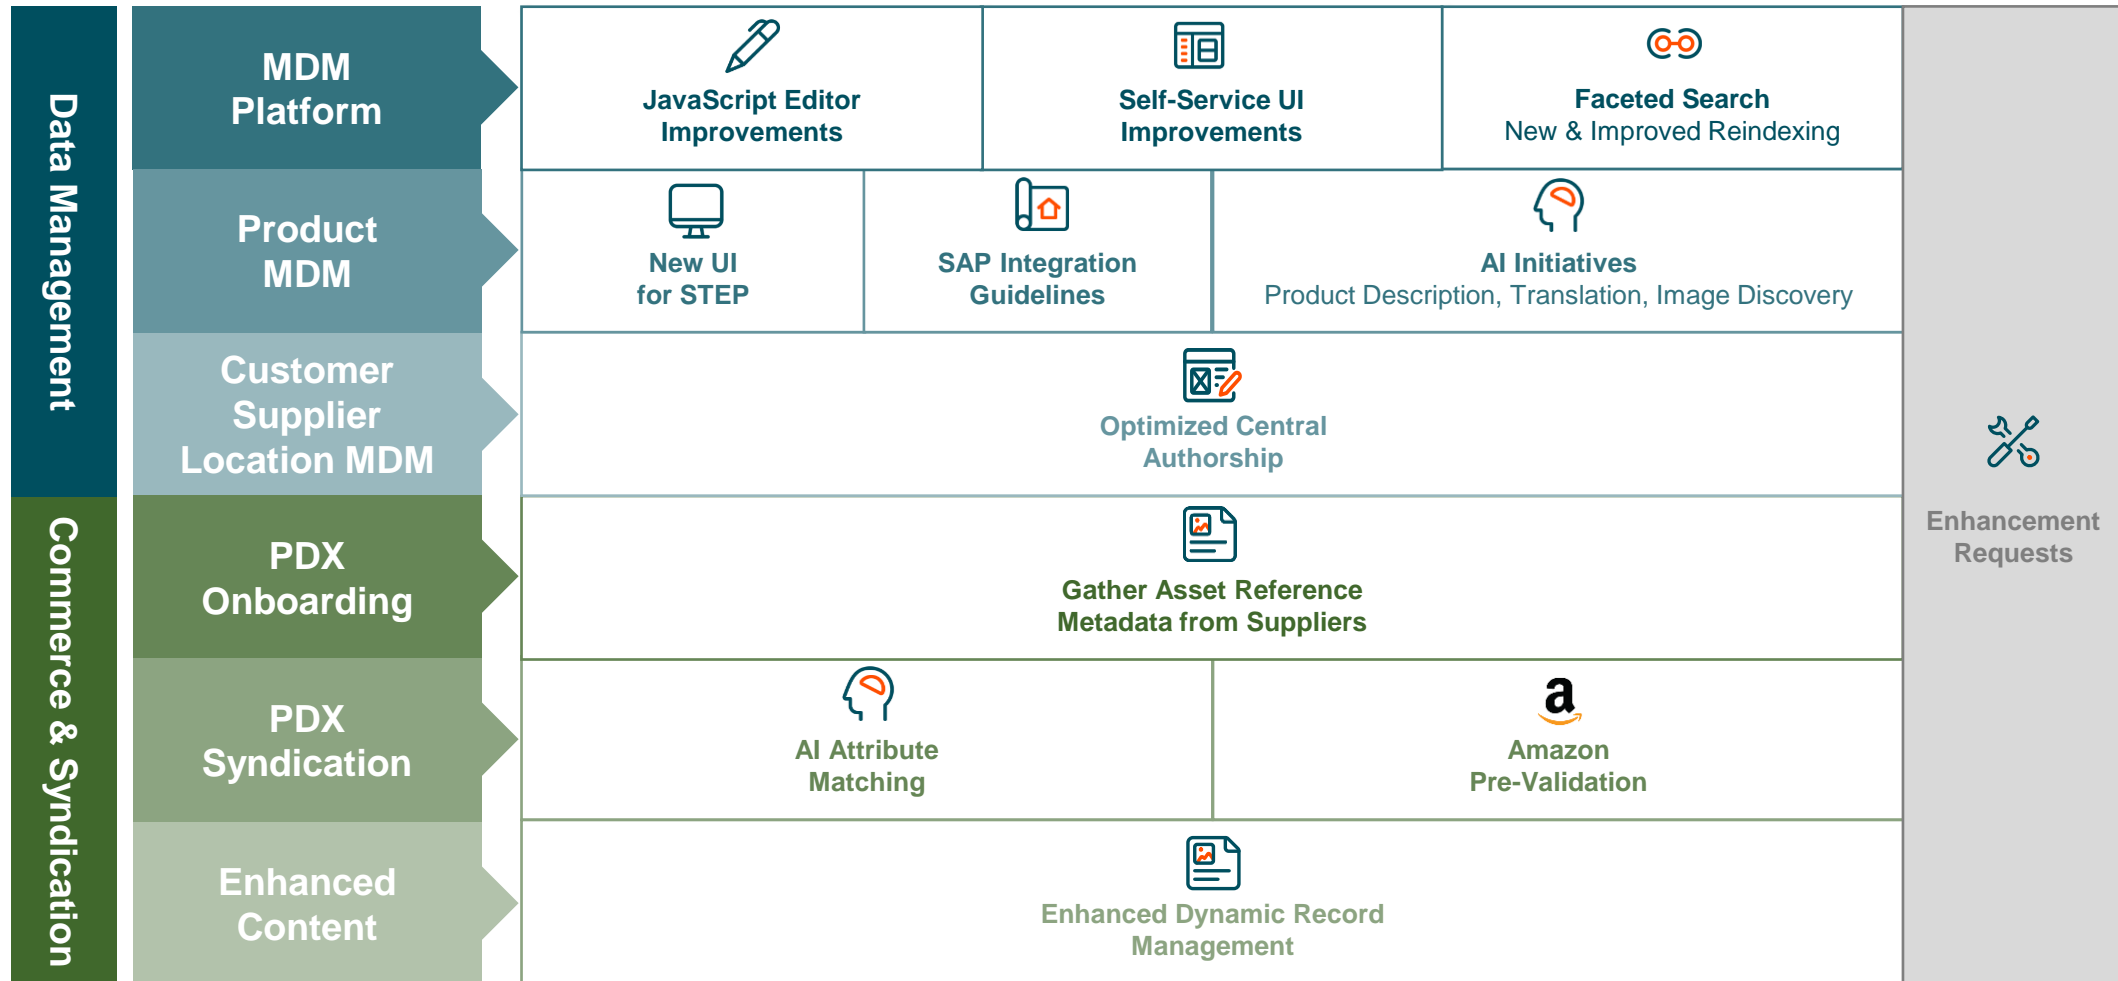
Data Management

Commerce & Syndication

MDM Platform

JavaScript Editor Improvements

Self-Service UI Improvements

Faceted Search
New & Improved Reindexing

Product MDM

New UI for STEP

SAP Integration Guidelines

AI Initiatives
Product Description, Translation, Image Discovery

Customer Supplier Location MDM

Optimized Central Authorship

PDX Onboarding

Gather Asset Reference Metadata from Suppliers

PDX Syndication

AI Attribute Matching

a

Amazon Pre-Validation

Enhanced Content

Enhanced Dynamic Record Management

Enhancement Requests